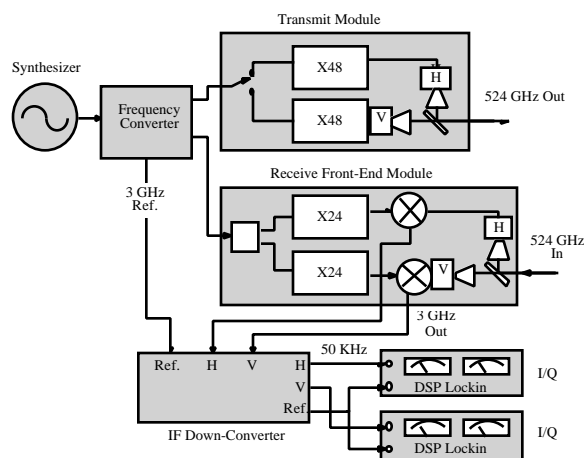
Transmit Module

Synthesizer

Frequency Converter

X48

H

X48

V

524 GHz Out

Receive Front-End Module

3 GHz Ref.

X24

H

524 GHz In

X24

V

3 GHz Out

50 KHz

Ref.

H

V

H

V

Ref.

DSP Lockin

I/Q

DSP Lockin

I/Q

IF Down-Converter